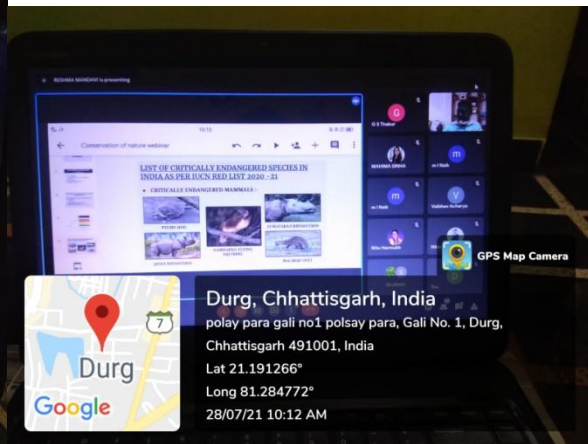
RESHMA MANDAVI is presenting

Conservation of nature webinar

LIST OF CRITICALLY ENDANGERED SPECIES IN INDIA AS PER IUCN RED LIST 2020 - 21

• CRITICALLY ENDANGERED MAMMALS :-

PYGMY HOG

NAMDAPHA FLYING SQUIRREL

SUMATRAN RHINOCEROS

JAVAN RHINOCEROS

MALABAR CIVET

G S Thakur

RESHMA SINHA

m l Naik

Vaibhav Acharya

Ritu Harmukh

GPS Map Camera

Durg, Chhattisgarh, India
polay para gali no1 polsay para, Gali No. 1, Durg, Chhattisgarh 491001, India
Lat 21.191266°
Long 81.284772°
28/07/21 10:12 AM

7

Durg

Google